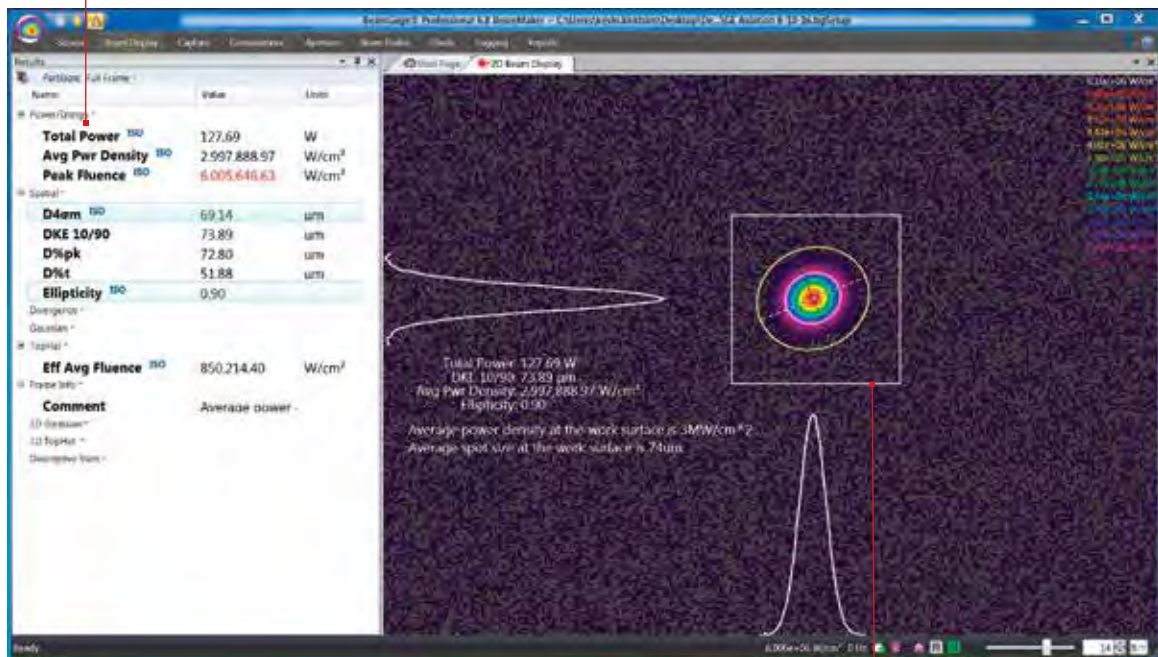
BeamGage® Professional 6.8 BeamMaker - C:\Users\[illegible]\Desktop\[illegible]

Results

Partition: Full Frame

| Name | Value | Units |
|---|---|---|
| Power/Energy | | |
| Total Power ISO | 127.69 | W |
| Avg Pwr Density ISO | 2,997,888.97 | W/cm² |
| Peak Fluence ISO | 6,005,646.63 | W/cm² |
| Spatial | | |
| D4σm ISO | 69.14 | um |
| DKE 10/90 | 73.89 | um |
| D%pk | 72.80 | um |
| D%t | 51.88 | um |
| Ellipticity ISO | 0.90 | |
| Divergence | | |
| Gaussian | | |
| TopHat | | |
| Eff Avg Fluence ISO | 850,214.40 | W/cm² |
| Frame Info | | |
| Comment | Average power - | |
| 1D Gaussian | | |
| 1D TopHat | | |
| Descriptive Stats | | |

Start Page
2D Beam Display

Total Power: 127.69 W
DKE 10/90: 73.89 µm
Avg Pwr Density: 2,997,888.97 W/cm²
Ellipticity: 0.90

Average power density at the work surface is 3MW/cm^2
Average spot size at the work surface is 74um

Ready